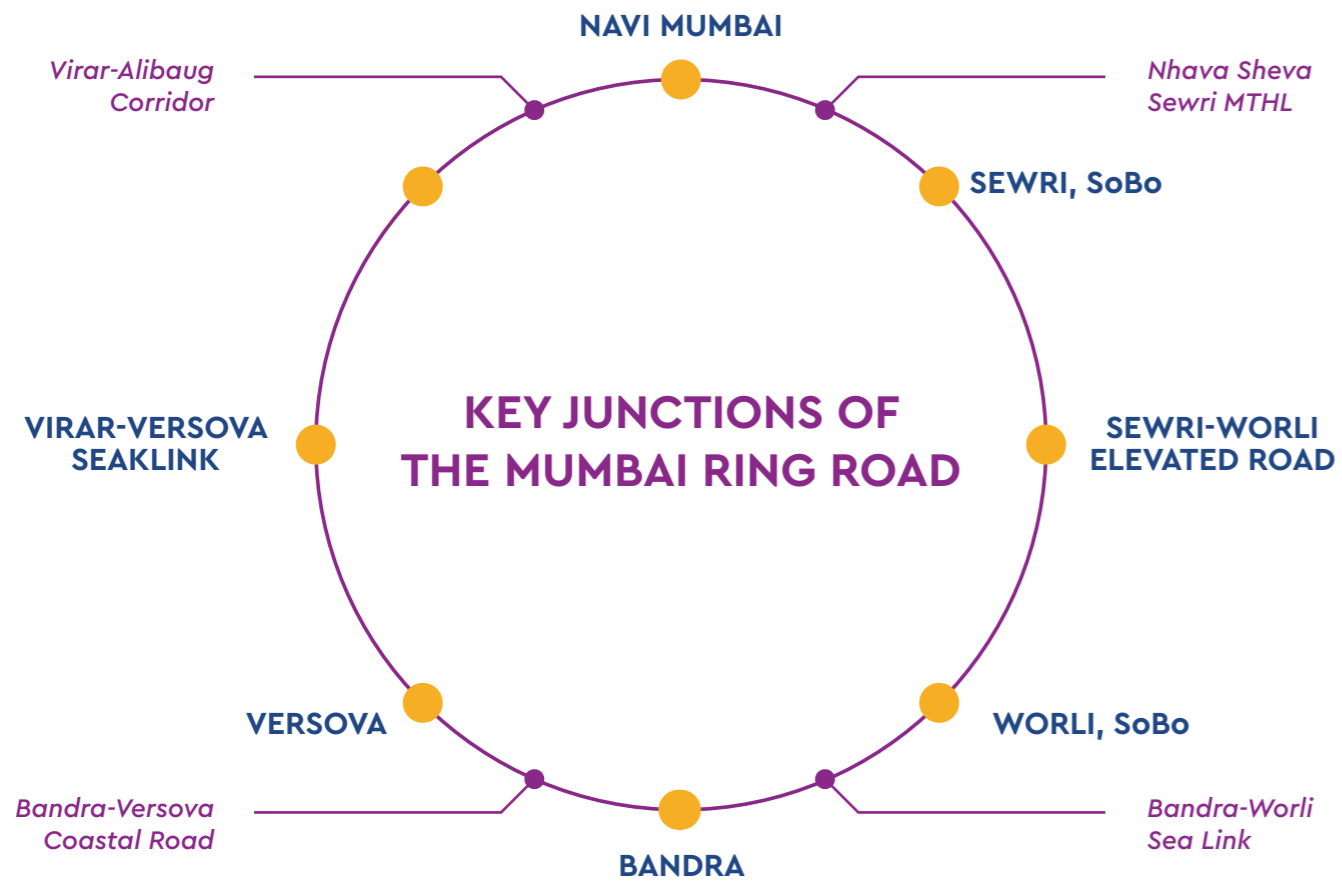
NAVI MUMBAI

Virar-Alibaug Corridor

Nhava Sheva Sewri MTHL

SEWRI, SoBo

VIRAR-VERSOVA SEAKLINK

KEY JUNCTIONS OF THE MUMBAI RING ROAD

SEWRI-WORLI ELEVATED ROAD

VERSOVA

WORLI, SoBo

Bandra-Versova Coastal Road

Bandra-Worli Sea Link

BANDRA